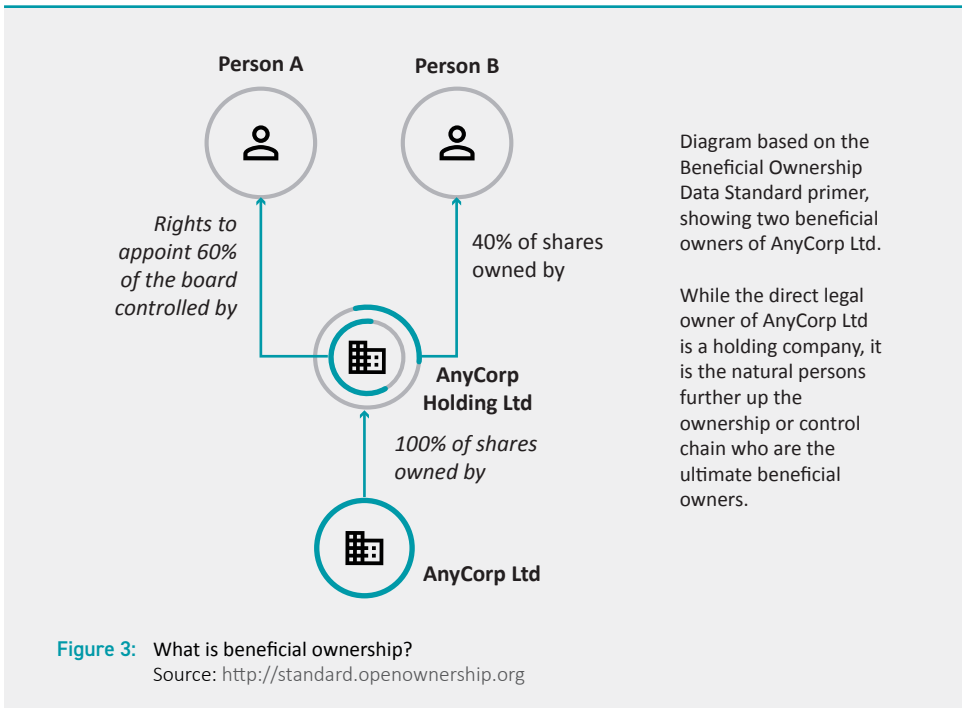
Person A

Person B

Rights to appoint 60% of the board controlled by

40% of shares owned by

AnyCorp Holding Ltd

100% of shares owned by

AnyCorp Ltd

Diagram based on the Beneficial Ownership Data Standard primer, showing two beneficial owners of AnyCorp Ltd.

While the direct legal owner of AnyCorp Ltd is a holding company, it is the natural persons further up the ownership or control chain who are the ultimate beneficial owners.

Figure 3: What is beneficial ownership?
Source: http://standard.openownership.org